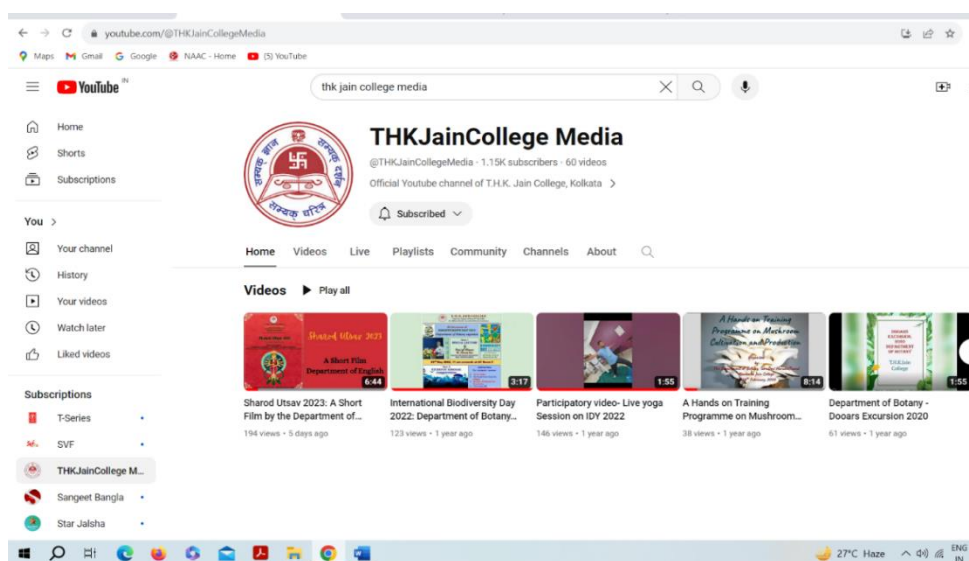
youtube.com/@THKJainCollegeMedia

Maps Gmail Google NAAC - Home (5) YouTube

YouTube IN

thk jain college media

Home
Shorts
Subscriptions

You >
Your channel
History
Your videos
Watch later
Liked videos

Subscriptions
T-Series
SVF
THKJainCollege M...
Sangeet Bangla
Star Jalsha

THKJainCollege Media
@THKJainCollegeMedia · 1.15K subscribers · 60 videos
Official Youtube channel of T.H.K. Jain College, Kolkata >
Subscribed

Home Videos Live Playlists Community Channels About

Videos Play all

Sharod Utsav 2023
A Short Film
Department of English
6:44
Sharod Utsav 2023: A Short Film by the Department of...
194 views · 5 days ago

3:17
International Biodiversity Day 2022: Department of Botany...
123 views · 1 year ago

1:55
Participatory video- Live yoga Session on IDY 2022
146 views · 1 year ago

A Hands on Training Programme on Mushroom Cultivation and Production
8:14
A Hands on Training Programme on Mushroom...
38 views · 1 year ago

1:55
Department of Botany - Dooars Excursion 2020
61 views · 1 year ago

27°C Haze ENG IN